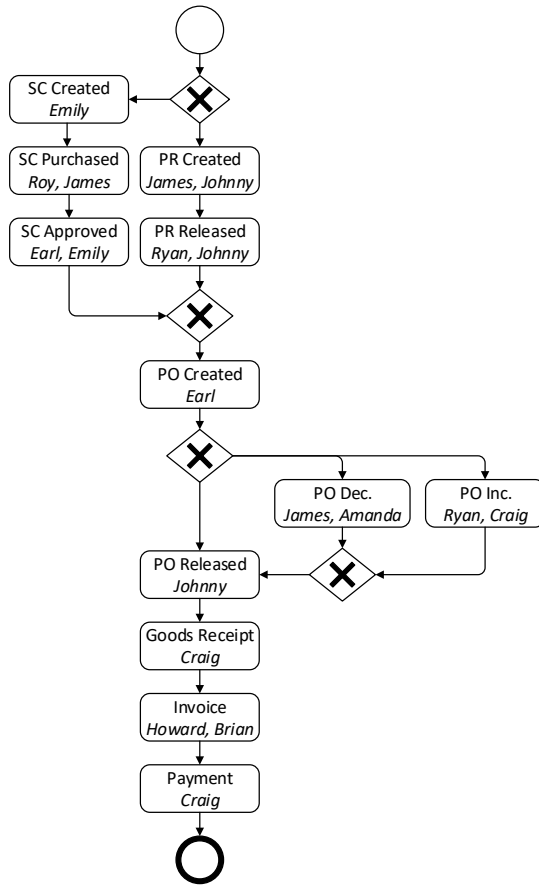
SC Created
Emily

SC Purchased
Roy, James

SC Approved
Earl, Emily

PR Created
James, Johnny

PR Released
Ryan, Johnny

PO Created
Earl

PO Dec.
James, Amanda

PO Inc.
Ryan, Craig

PO Released
Johnny

Goods Receipt
Craig

Invoice
Howard, Brian

Payment
Craig